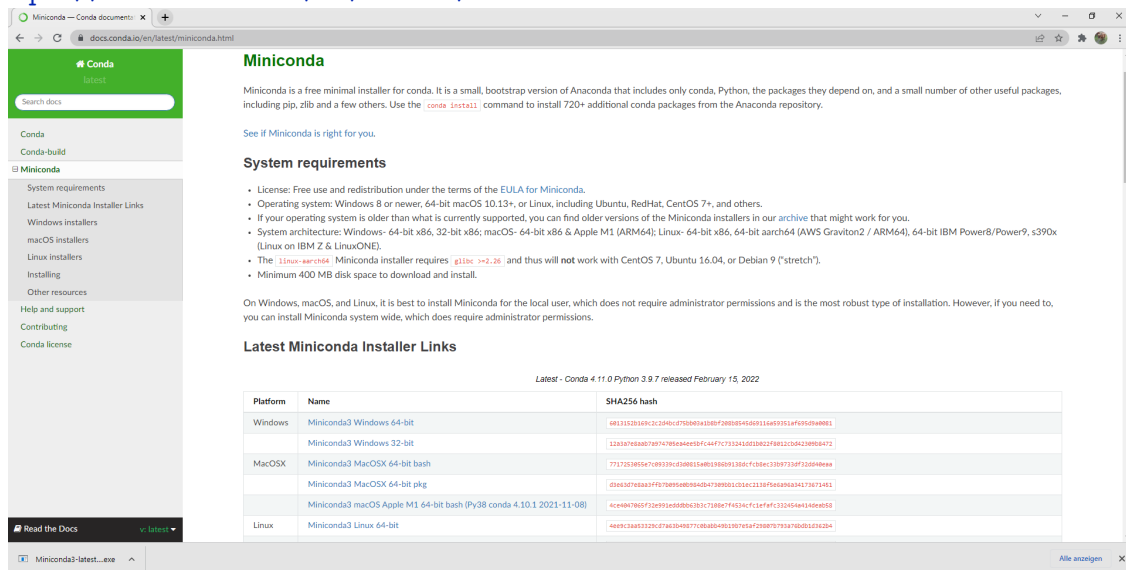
Miniconda — Conda documenta ×

docs.conda.io/en/latest/miniconda.html

Conda
latest

Search docs

Conda
Conda-build
Miniconda
System requirements
Latest Miniconda Installer Links
Windows installers
macOS installers
Linux installers
Installing
Other resources
Help and support
Contributing
Conda license

Read the Docs v: latest

Miniconda

Miniconda is a free minimal installer for conda. It is a small, bootstrap version of Anaconda that includes only conda, Python, the packages they depend on, and a small number of other useful packages, including pip, zlib and a few others. Use the conda install command to install 720+ additional conda packages from the Anaconda repository.

See if Miniconda is right for you.

System requirements

- License: Free use and redistribution under the terms of the EULA for Miniconda.
- Operating system: Windows 8 or newer, 64-bit macOS 10.13+, or Linux, including Ubuntu, RedHat, CentOS 7+, and others.
- If your operating system is older than what is currently supported, you can find older versions of the Miniconda installers in our archive that might work for you.
- System architecture: Windows- 64-bit x86, 32-bit x86; macOS- 64-bit x86 & Apple M1 (ARM64); Linux- 64-bit x86, 64-bit aarch64 (AWS Graviton2 / ARM64), 64-bit IBM Power8/Power9, s390x (Linux on IBM Z & LinuxONE).
- The linux-aarch64 Miniconda installer requires glibc >=2.26 and thus will not work with CentOS 7, Ubuntu 16.04, or Debian 9 ("stretch").
- Minimum 400 MB disk space to download and install.

On Windows, macOS, and Linux, it is best to install Miniconda for the local user, which does not require administrator permissions and is the most robust type of installation. However, if you need to, you can install Miniconda system wide, which does require administrator permissions.

Latest Miniconda Installer Links

Latest - Conda 4.11.0 Python 3.9.7 released February 15, 2022

| Platform | Name | SHA256 hash |
|---|---|---|
| Windows | Miniconda3 Windows 64-bit | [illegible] |
| | Miniconda3 Windows 32-bit | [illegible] |
| MacOSX | Miniconda3 MacOSX 64-bit bash | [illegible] |
| | Miniconda3 MacOSX 64-bit pkg | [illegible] |
| | Miniconda3 macOS Apple M1 64-bit bash (Py38 conda 4.10.1 2021-11-08) | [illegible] |
| Linux | Miniconda3 Linux 64-bit | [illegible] |

Miniconda3-latest....exe

Alle anzeigen